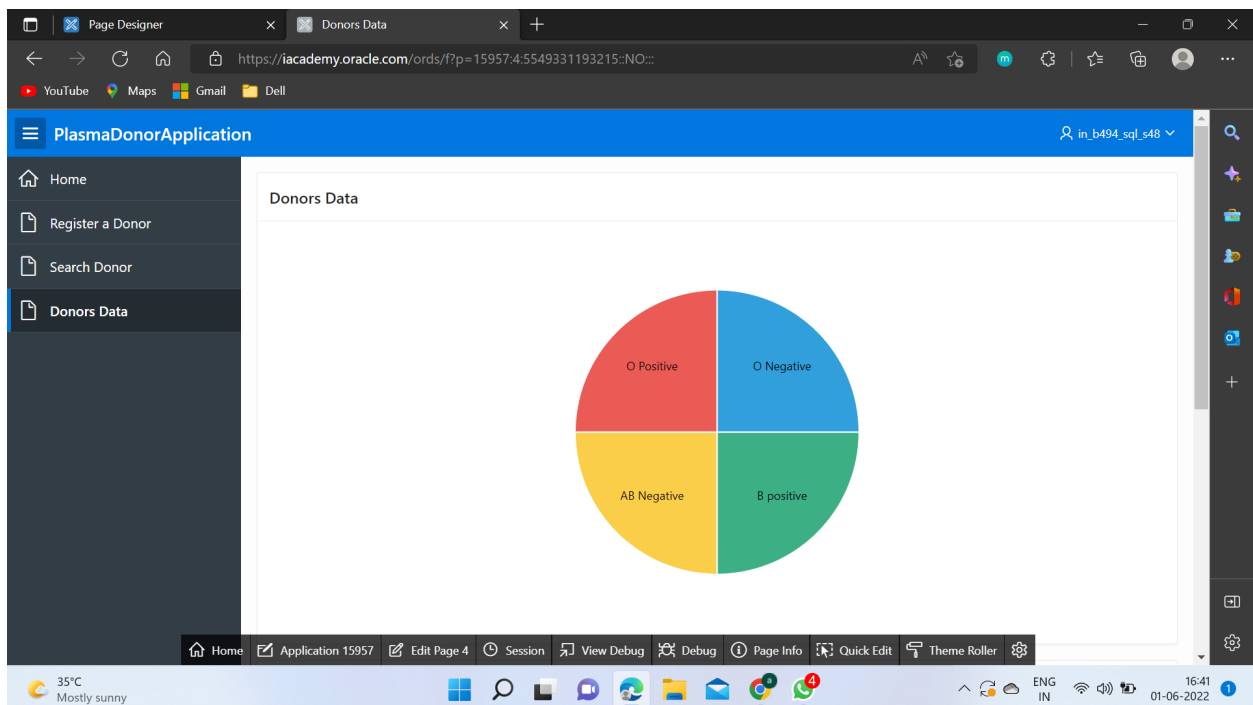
Page Designer
Donors Data
https://iacademy.oracle.com/ords/f?p=15957:4:5549331193215::NO:::
YouTube Maps Gmail Dell

PlasmaDonorApplication
in_b494_sql_s48

Home
Register a Donor
Search Donor
Donors Data

Donors Data

O Positive
O Negative
AB Negative
B positive

Home | Application 15957 | Edit Page 4 | Session | View Debug | Debug | Page Info | Quick Edit | Theme Roller

35°C
Mostly sunny
ENG
IN
16:41
01-06-2022